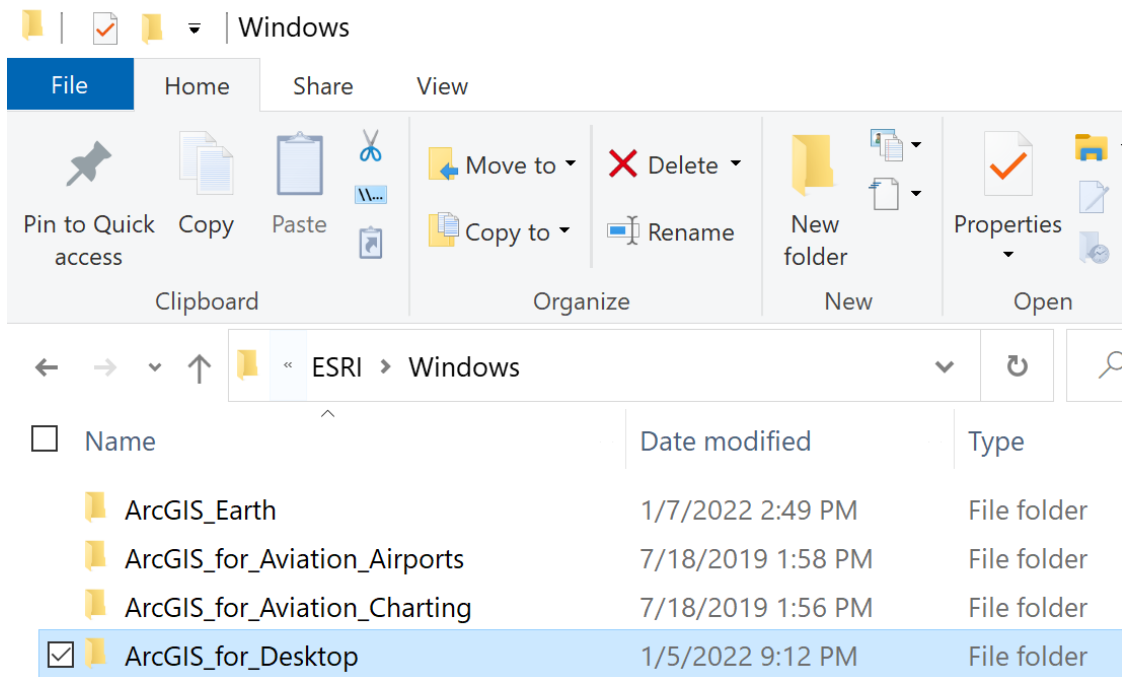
Windows

File Home Share View

Pin to Quick access
Copy
Paste
Clipboard

Move to
Copy to
Delete
Rename
Organize

New folder
New

Properties
Open

« ESRI › Windows

Name | Date modified | Type

| Name | Date modified | Type |
|---|---|---|
| ArcGIS_Earth | 1/7/2022 2:49 PM | File folder |
| ArcGIS_for_Aviation_Airports | 7/18/2019 1:58 PM | File folder |
| ArcGIS_for_Aviation_Charting | 7/18/2019 1:56 PM | File folder |
| ArcGIS_for_Desktop | 1/5/2022 9:12 PM | File folder |